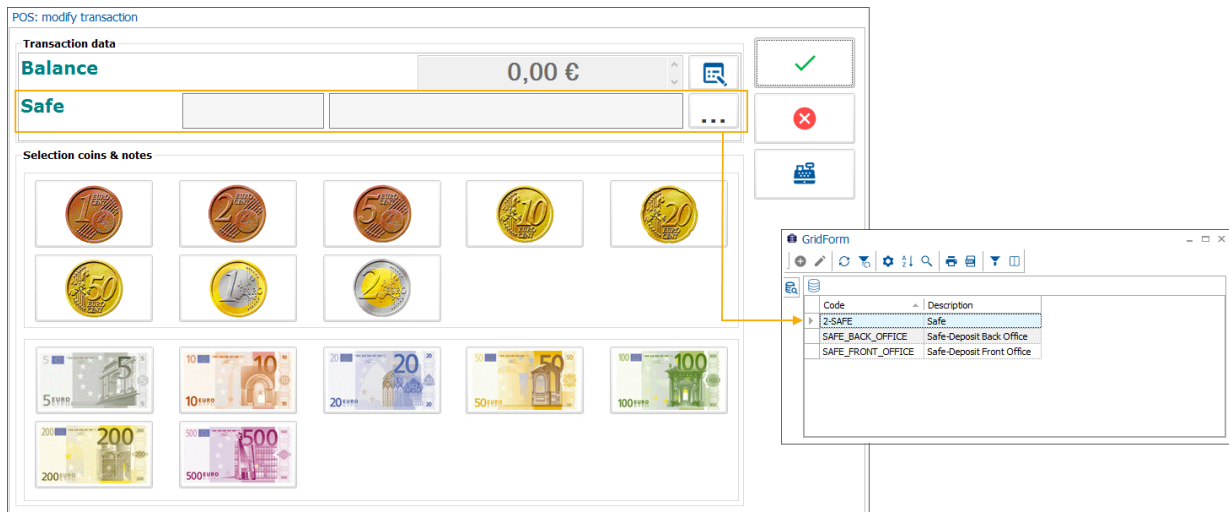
POS: modify transaction

Transaction data

Balance

0,00 €

Safe

...

Selection coins & notes

1 EURO CENT

2 EURO CENT

5 EURO CENT

10 EURO CENT

20 EURO CENT

50 EURO CENT

1 EURO

2 EURO

5 EURO

10 EURO

20 EURO

50 EURO

100 EURO

200 EURO

500 EURO

GridForm

| Code | Description |
|---|---|
| 2-SAFE | Safe |
| SAFE_BACK_OFFICE | Safe-Deposit Back Office |
| SAFE_FRONT_OFFICE | Safe-Deposit Front Office |